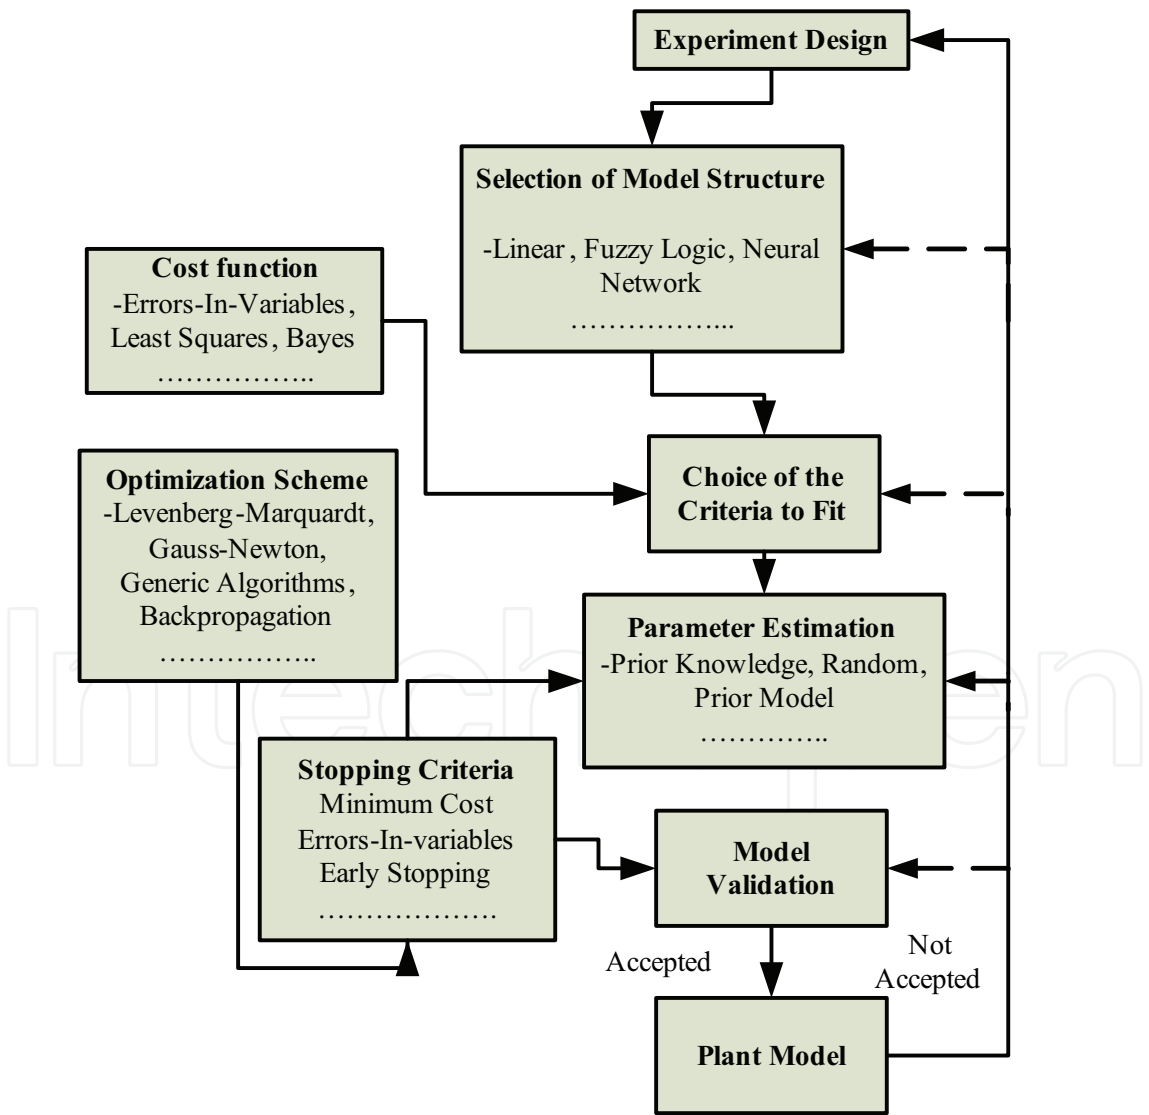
Experiment Design

Selection of Model Structure

-Linear , Fuzzy Logic, Neural Network

……………...

Cost function
-Errors-In-Variables , Least Squares , Bayes
……………..

Choice of the Criteria to Fit

Optimization Scheme
-Levenberg-Marquardt, Gauss-Newton, Generic Algorithms , Backpropagation
……………..

Parameter Estimation
-Prior Knowledge, Random, Prior Model
…………..

Stopping Criteria
Minimum Cost
Errors-In-variables
Early Stopping
……………….

Model Validation

Accepted

Not Accepted

Plant Model